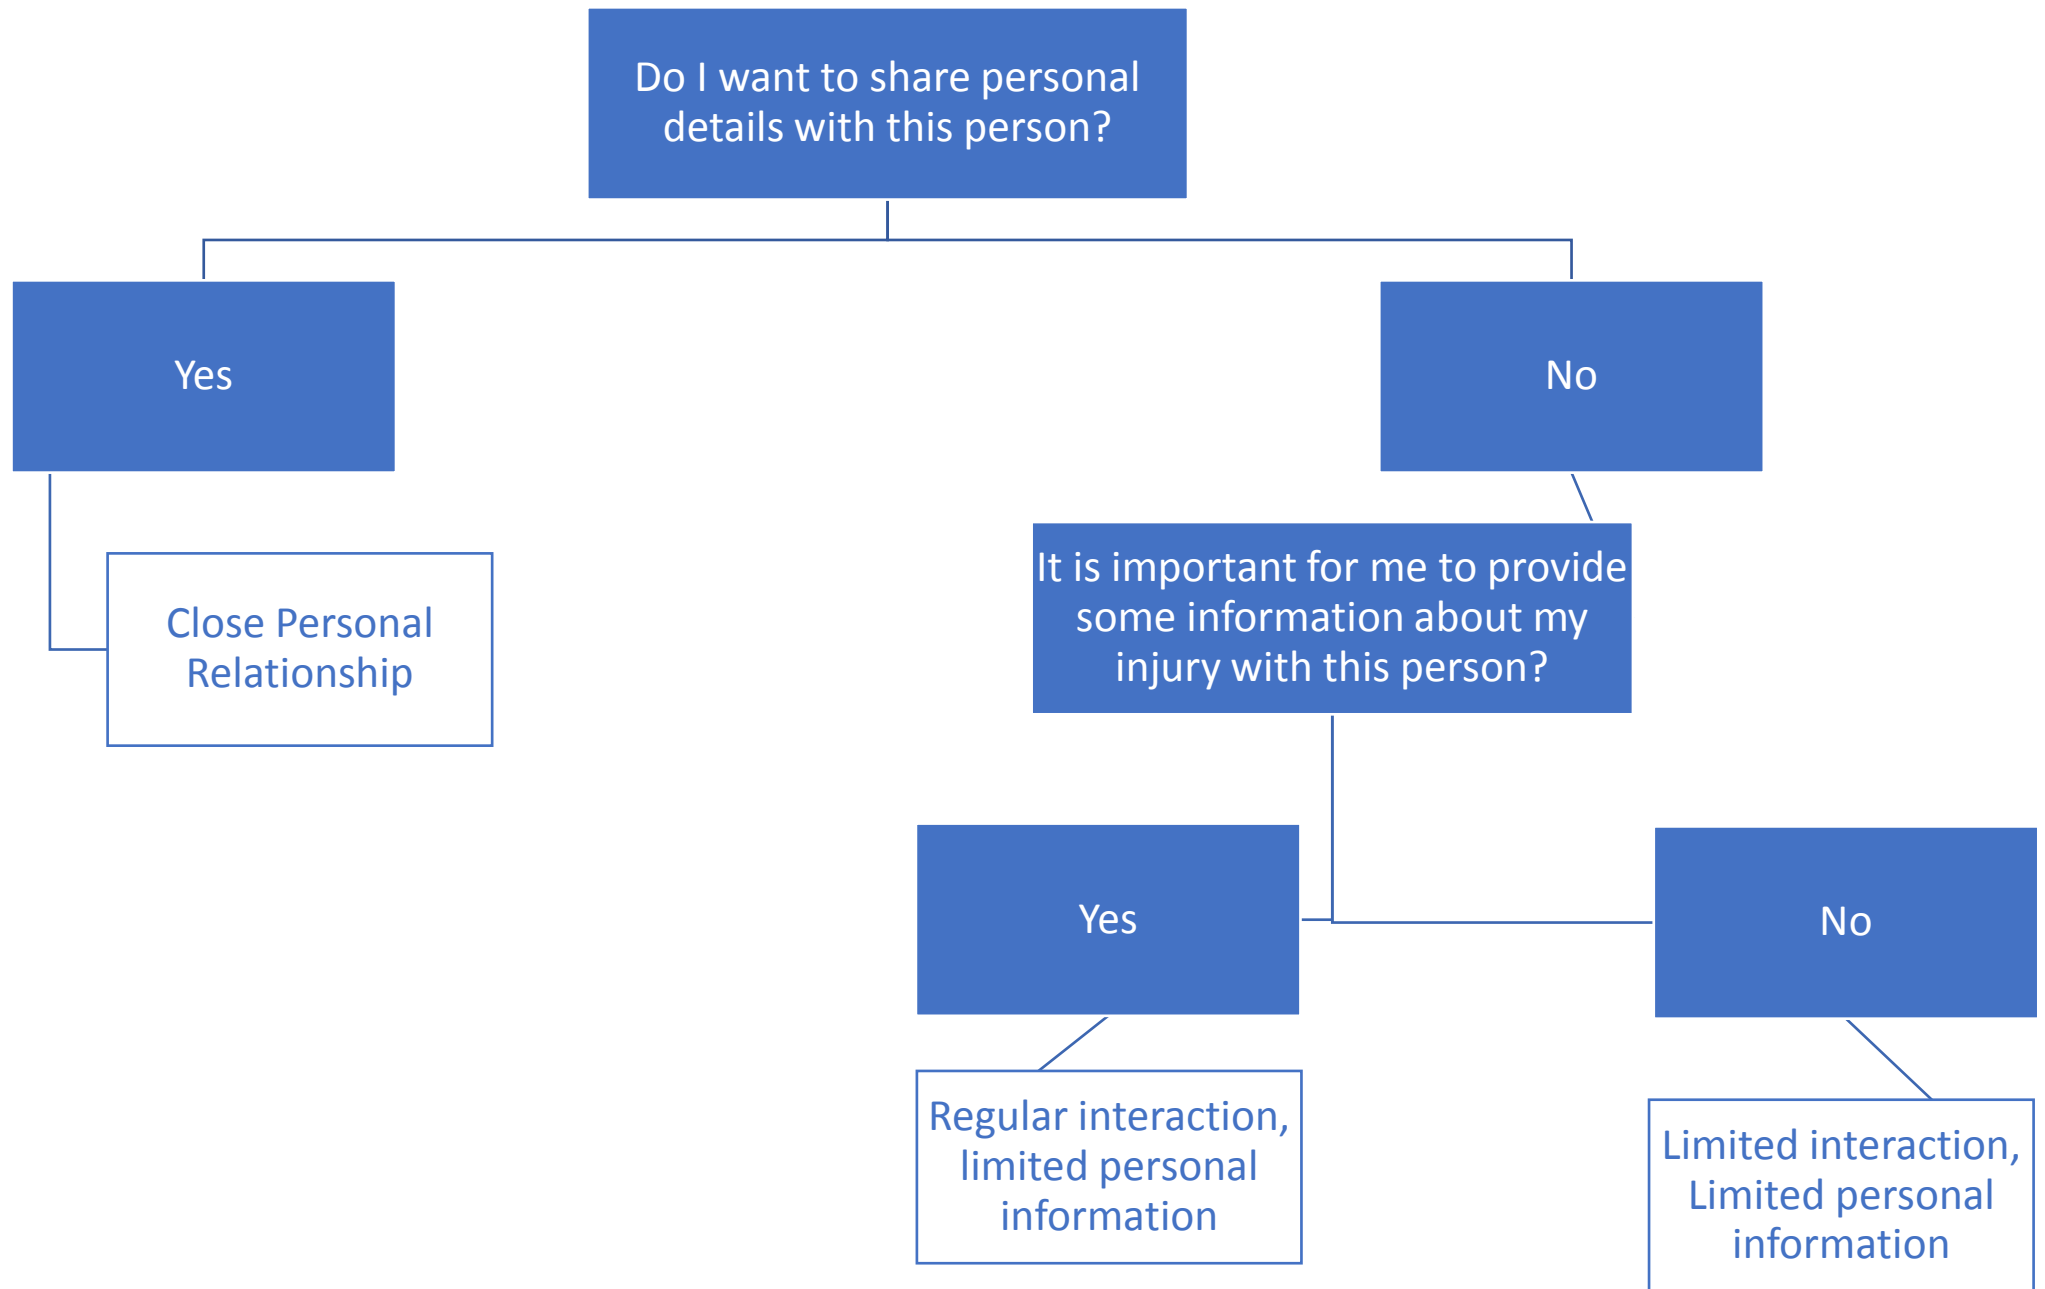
Do I want to share personal details with this person?

Yes

No

Close Personal Relationship

It is important for me to provide some information about my injury with this person?

Yes

No

Regular interaction, limited personal information

Limited interaction, Limited personal information